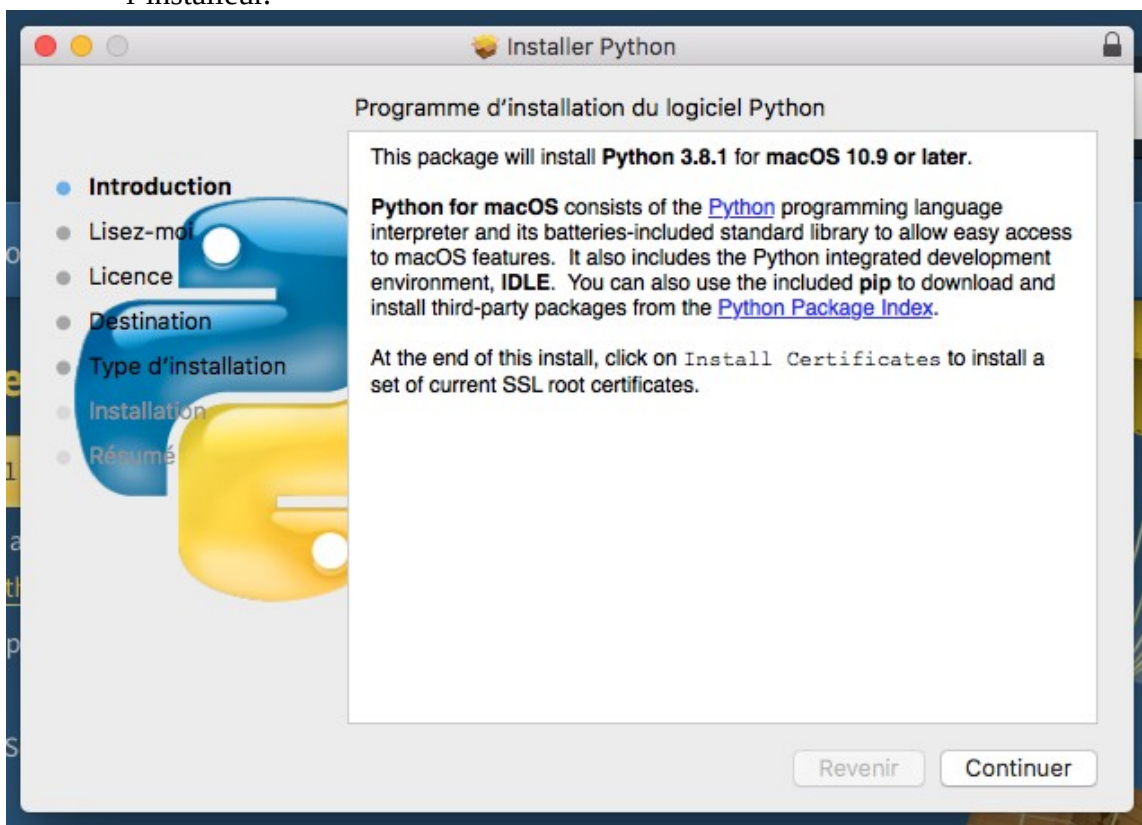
l'installeur.

Installer Python

Programme d'installation du logiciel Python

Introduction
Lisez-moi
Licence
Destination
Type d'installation
Installation
Résumé

This package will install **Python 3.8.1** for **macOS 10.9 or later**.

**Python for macOS** consists of the Python programming language interpreter and its batteries-included standard library to allow easy access to macOS features. It also includes the Python integrated development environment, **IDLE**. You can also use the included **pip** to download and install third-party packages from the Python Package Index.

At the end of this install, click on `Install Certificates` to install a set of current SSL root certificates.

Revenir
Continuer